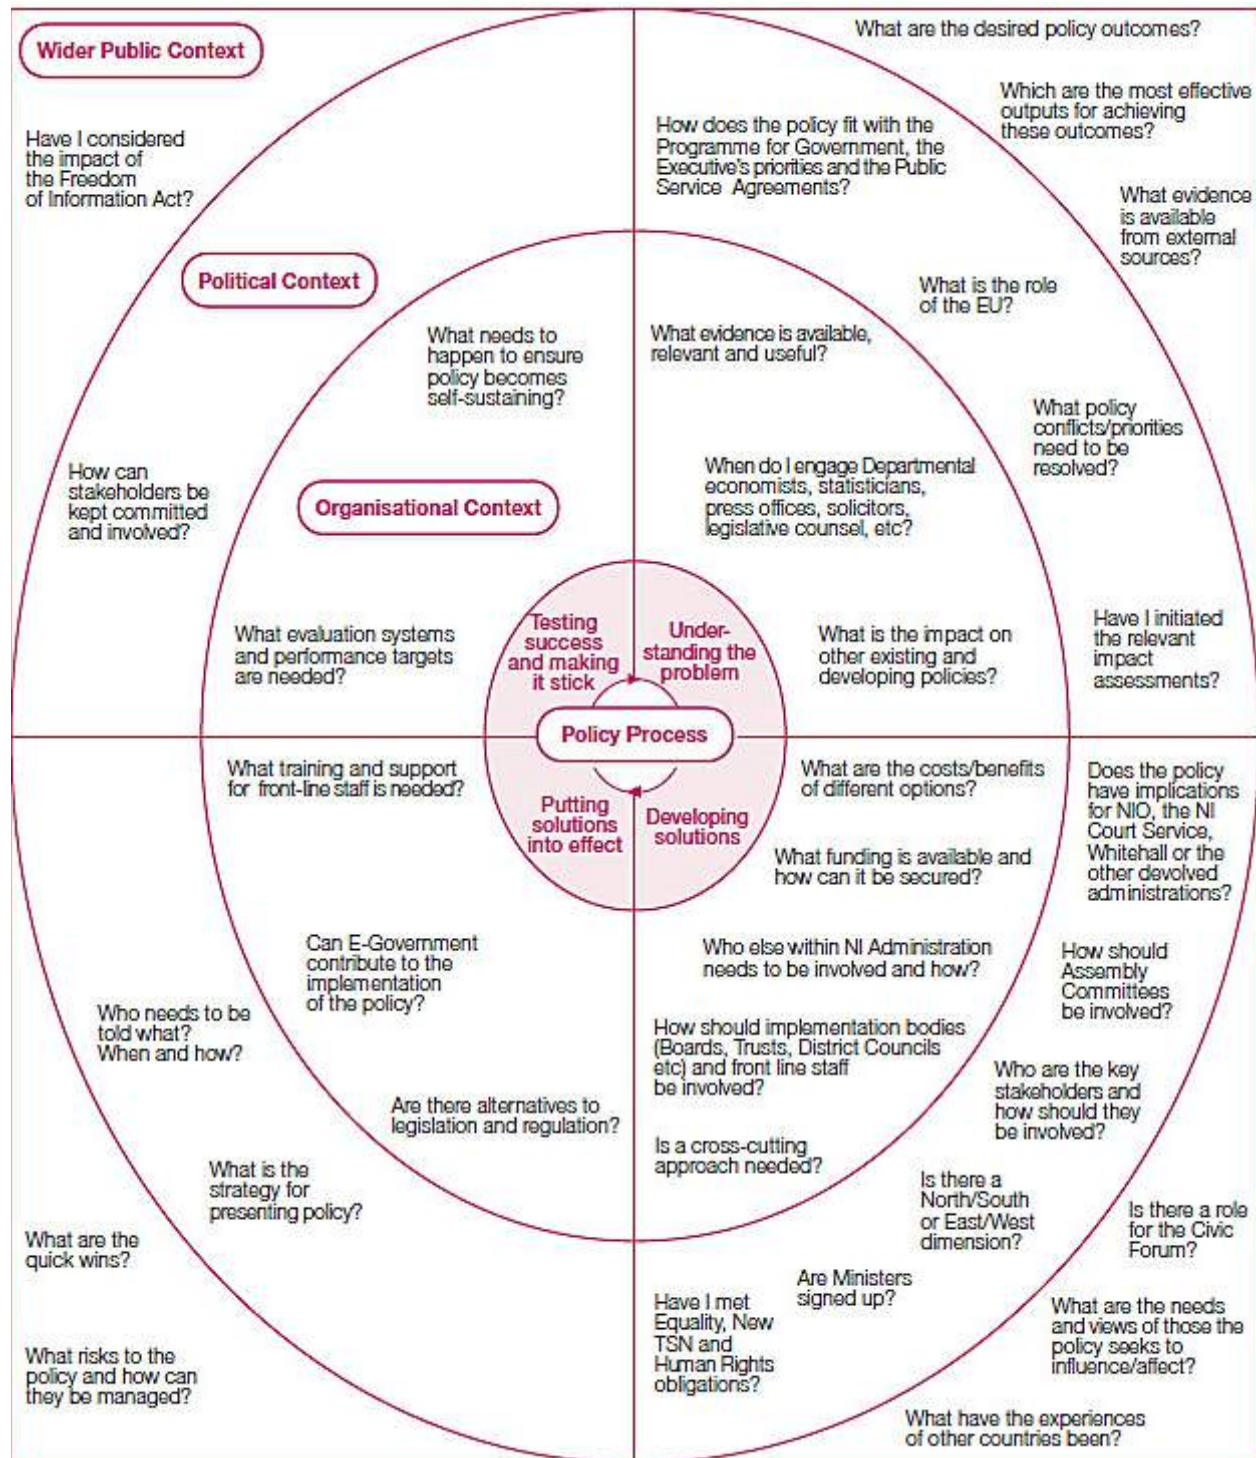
Wider Public Context

What are the desired policy outcomes?

Which are the most effective outputs for achieving these outcomes?

How does the policy fit with the Programme for Government, the Executive's priorities and the Public Service Agreements?

What evidence is available from external sources?

Have I considered the impact of the Freedom of Information Act?

Political Context

What is the role of the EU?

What needs to happen to ensure policy becomes self-sustaining?

What evidence is available, relevant and useful?

What policy conflicts/priorities need to be resolved?

How can stakeholders be kept committed and involved?

When do I engage Departmental economists, statisticians, press offices, solicitors, legislative counsel, etc?

Organisational Context

Have I initiated the relevant impact assessments?

What evaluation systems and performance targets are needed?

Testing success and making it stick

Under-standing the problem

What is the impact on other existing and developing policies?

Policy Process

What training and support for front-line staff is needed?

Putting solutions into effect

Developing solutions

What are the costs/benefits of different options?

Does the policy have implications for NIO, the NI Court Service, Whitehall or the other devolved administrations?

What funding is available and how can it be secured?

Can E-Government contribute to the implementation of the policy?

Who else within NI Administration needs to be involved and how?

How should Assembly Committees be involved?

Who needs to be told what? When and how?

How should implementation bodies (Boards, Trusts, District Councils etc) and front line staff be involved?

Who are the key stakeholders and how should they be involved?

Are there alternatives to legislation and regulation?

Is a cross-cutting approach needed?

What is the strategy for presenting policy?

Is there a North/South or East/West dimension?

Is there a role for the Civic Forum?

What are the quick wins?

Are Ministers signed up?

Have I met Equality, New TSN and Human Rights obligations?

What are the needs and views of those the policy seeks to influence/affect?

What risks to the policy and how can they be managed?

What have the experiences of other countries been?